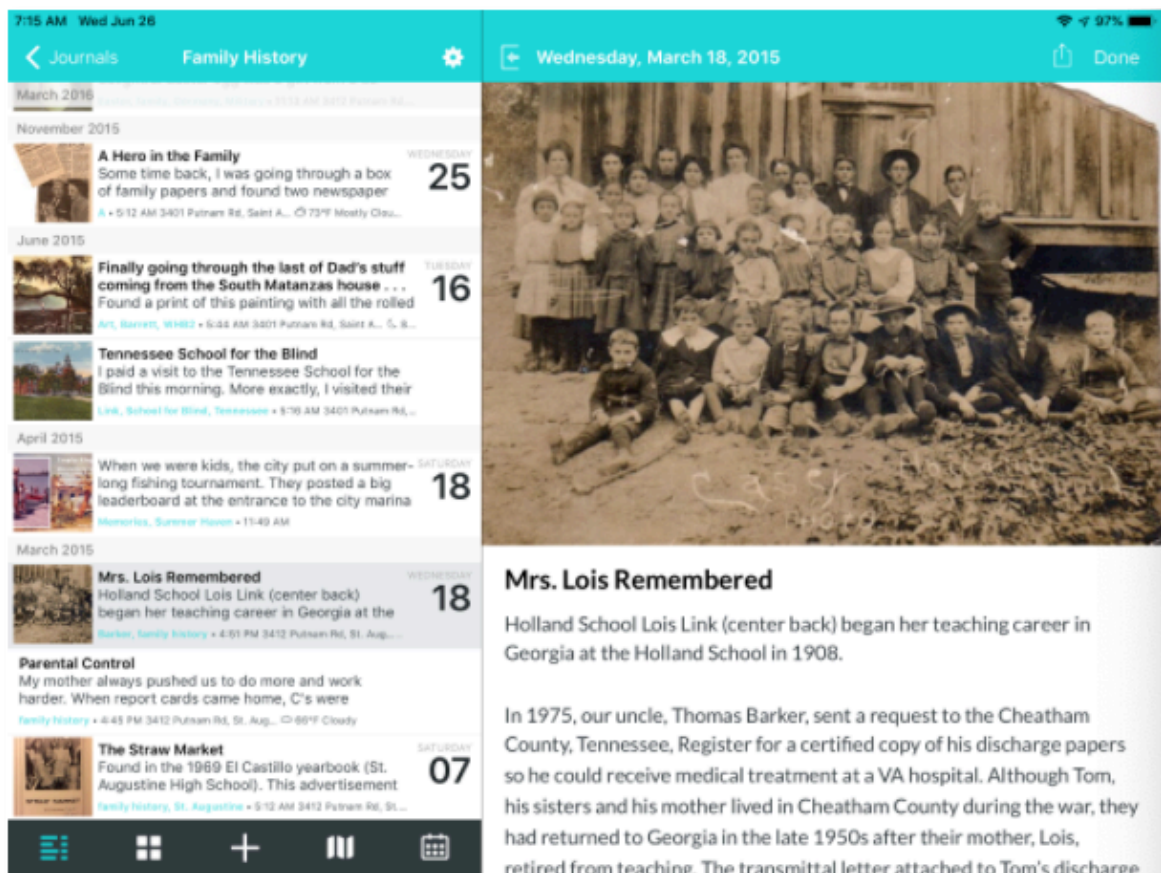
7:15 AM Wed Jun 26

97%

Journals

Family History

March 2016

November 2015

A Hero in the Family
Some time back, I was going through a box of family papers and found two newspaper
A • 5:12 AM 3401 Putnam Rd, Saint A... 73°F Mostly Clou...

WEDNESDAY
25

June 2015

Finally going through the last of Dad's stuff coming from the South Matanzas house . . .
Found a print of this painting with all the rolled
Art, Barrett, WHB2 • 5:44 AM 3401 Putnam Rd, Saint A...

TUESDAY
16

Tennessee School for the Blind
I paid a visit to the Tennessee School for the Blind this morning. More exactly, I visited their
Link, School for Blind, Tennessee • 5:16 AM 3401 Putnam Rd,...

April 2015

When we were kids, the city put on a summer-long fishing tournament. They posted a big leaderboard at the entrance to the city marina
Memories, Summer Haven • 11:49 AM

SATURDAY
18

March 2015

Mrs. Lois Remembered
Holland School Lois Link (center back) began her teaching career in Georgia at the
Barker, family history • 4:51 PM 3412 Putnam Rd, St. Aug...

WEDNESDAY
18

Parental Control
My mother always pushed us to do more and work harder. When report cards came home, C's were
family history • 4:45 PM 3412 Putnam Rd, St. Aug... 66°F Cloudy

The Straw Market
Found in the 1969 El Castillo yearbook (St. Augustine High School). This advertisement
family history, St. Augustine • 5:12 AM 3412 Putnam Rd, St...

SATURDAY
07

Wednesday, March 18, 2015

Done

Mrs. Lois Remembered

Holland School Lois Link (center back) began her teaching career in Georgia at the Holland School in 1908.

In 1975, our uncle, Thomas Barker, sent a request to the Cheatham County, Tennessee, Register for a certified copy of his discharge papers so he could receive medical treatment at a VA hospital. Although Tom, his sisters and his mother lived in Cheatham County during the war, they had returned to Georgia in the late 1950s after their mother, Lois, retired from teaching. The transmittal letter attached to Tom's discharge